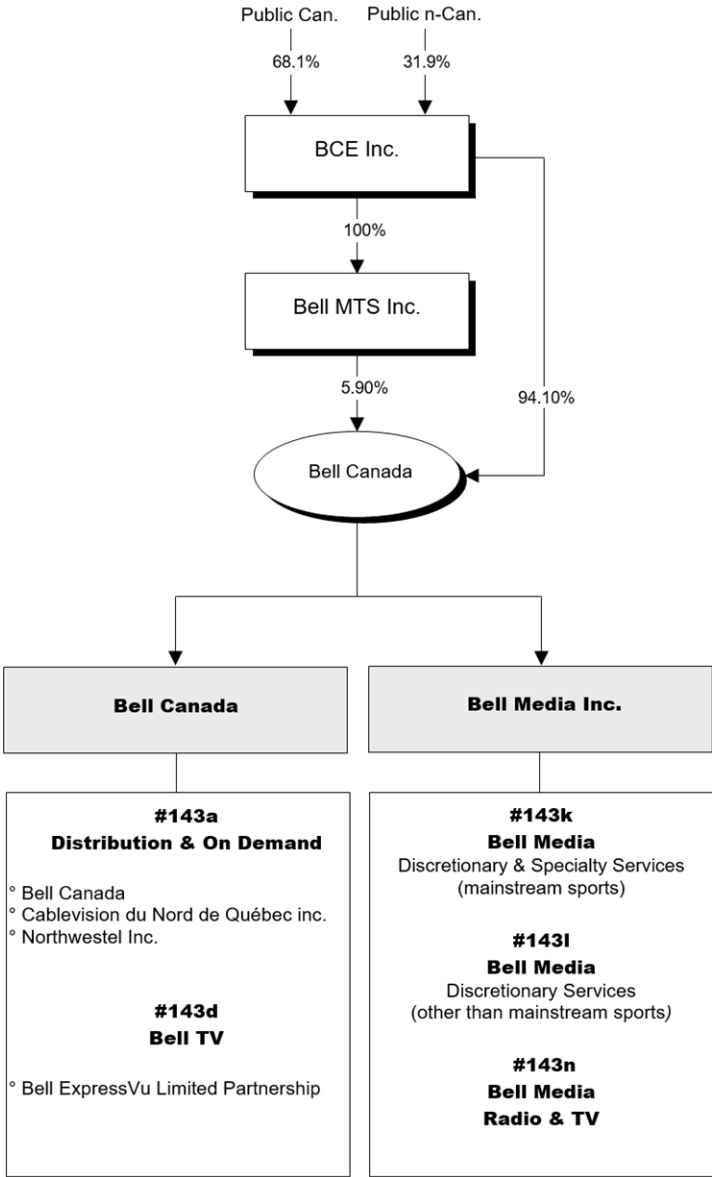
Public Can.
68.1%

Public n-Can.
31.9%

BCE Inc.

100%

Bell MTS Inc.

5.90%

94.10%

Bell Canada

**Bell Canada**

**Bell Media Inc.**

**#143a**
**Distribution & On Demand**

° Bell Canada
° Cablevision du Nord de Québec inc.
° Northwestel Inc.

**#143d**
**Bell TV**

° Bell ExpressVu Limited Partnership

**#143k**
**Bell Media**
Discretionary & Specialty Services
(mainstream sports)

**#143l**
**Bell Media**
Discretionary Services
(other than mainstream sports)

**#143n**
**Bell Media**
**Radio & TV**